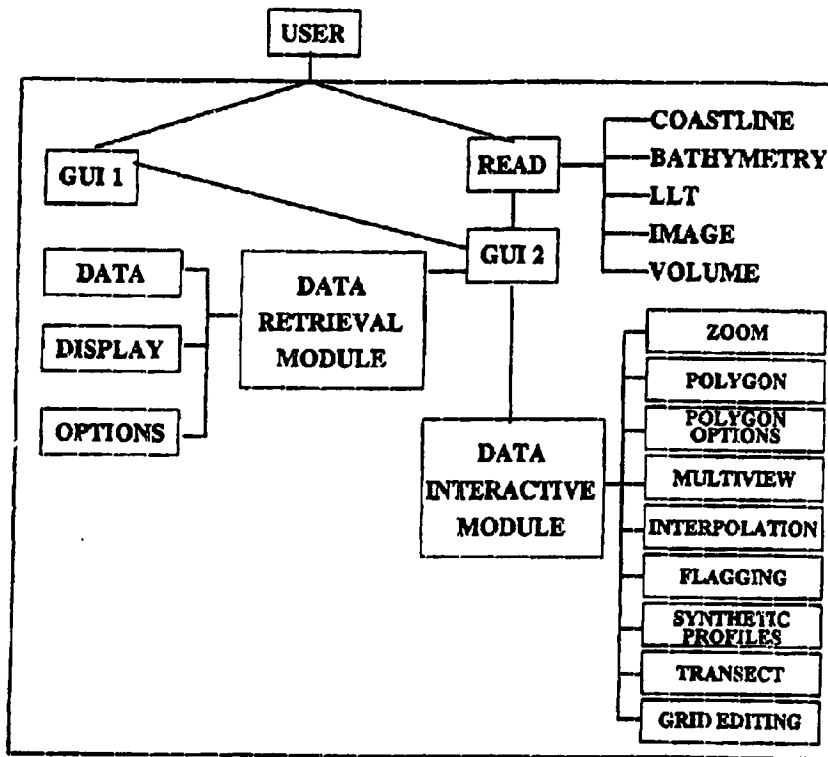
USER

GUI 1

READ

COASTLINE
BATHYMETRY
LLT
IMAGE
VOLUME

GUI 2

DATA

DISPLAY

OPTIONS

DATA RETRIEVAL MODULE

DATA INTERACTIVE MODULE

ZOOM
POLYGON
POLYGON OPTIONS
MULTIVIEW
INTERPOLATION
FLAGGING
SYNTHETIC PROFILES
TRANSECT
GRID EDITING